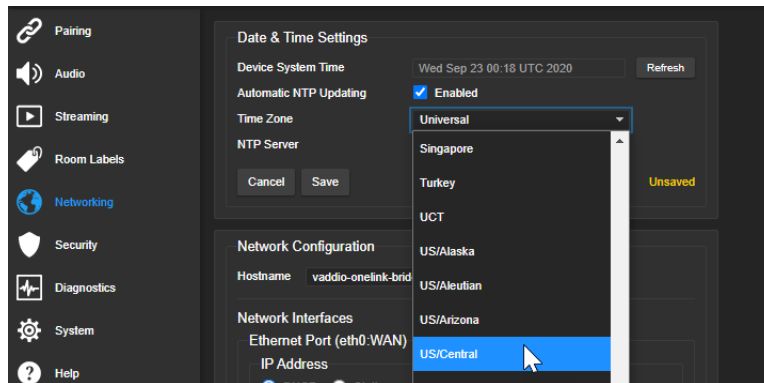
Pairing
Audio
Streaming
Room Labels
Networking
Security
Diagnostics
System
Help

Date & Time Settings
Device System Time
Wed Sep 23 00:18 UTC 2020
Refresh
Automatic NTP Updating
Enabled
Time Zone
Universal
NTP Server
Cancel
Save
Unsaved

Singapore
Turkey
UCT
US/Alaska
US/Aleutian
US/Arizona
US/Central

Network Configuration
Hostname
vaddio-onelink-brid
Network Interfaces
Ethernet Port (eth0:WAN)
IP Address